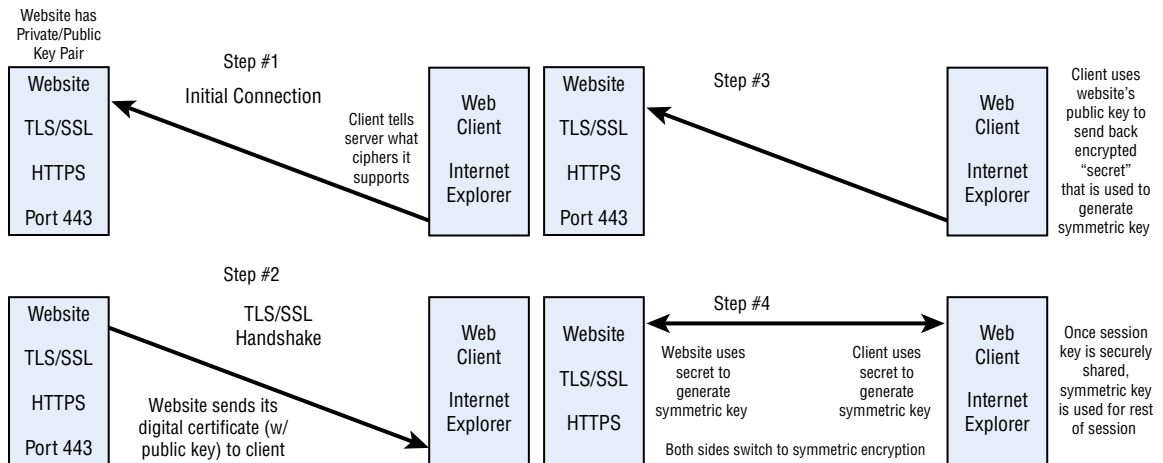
Website has Private/Public Key Pair

Website
TLS/SSL
HTTPS
Port 443

Step #1
Initial Connection

Client tells server what ciphers it supports

Web Client
Internet Explorer

Website
TLS/SSL
HTTPS
Port 443

Step #3

Web Client
Internet Explorer

Client uses website's public key to send back encrypted "secret" that is used to generate symmetric key

Step #2

Website
TLS/SSL
HTTPS
Port 443

TLS/SSL Handshake

Website sends its digital certificate (w/ public key) to client

Web Client
Internet Explorer

Website
TLS/SSL
HTTPS

Step #4

Website uses secret to generate symmetric key

Client uses secret to generate symmetric key

Both sides switch to symmetric encryption

Web Client
Internet Explorer

Once session key is securely shared, symmetric key is used for rest of session